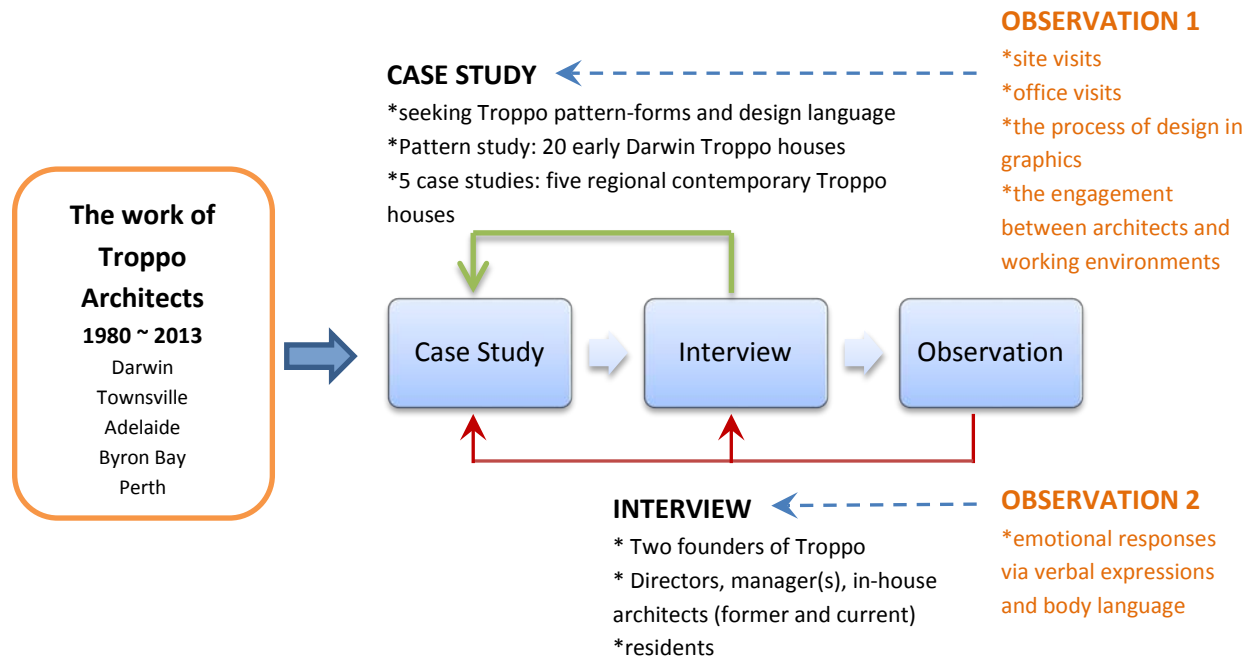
The work of Troppo Architects
1980 ~ 2013
Darwin
Townsville
Adelaide
Byron Bay
Perth

CASE STUDY
*seeking Troppo pattern-forms and design language
*Pattern study: 20 early Darwin Troppo houses
*5 case studies: five regional contemporary Troppo houses

OBSERVATION 1
*site visits
*office visits
*the process of design in graphics
*the engagement between architects and working environments

Case Study
Interview
Observation

INTERVIEW
* Two founders of Troppo
* Directors, manager(s), in-house architects (former and current)
*residents

OBSERVATION 2
*emotional responses via verbal expressions and body language